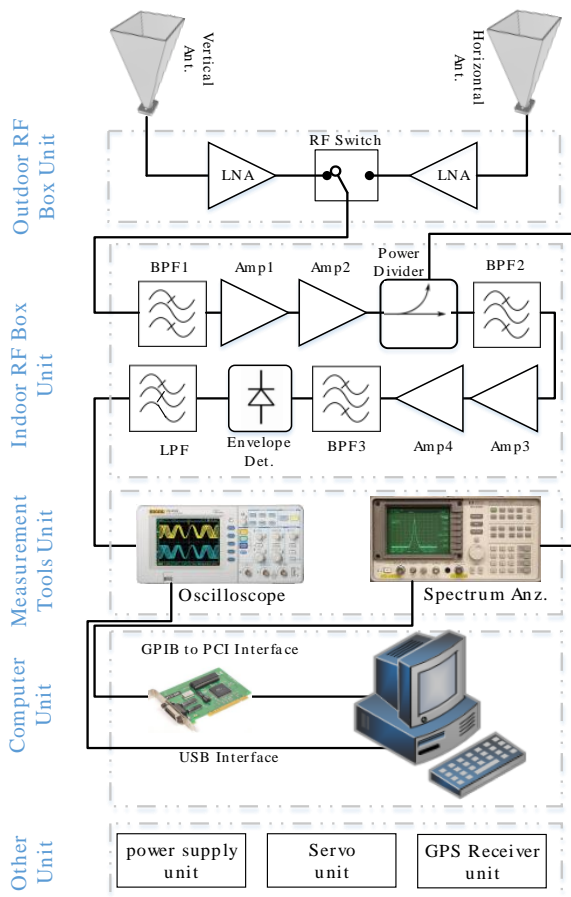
Vertical Ant.

Horizontal Ant.

Outdoor RF Box Unit

RF Switch

LNA

LNA

Indoor RF Box Unit

BPF1

Amp1

Amp2

Power Divider

BPF2

LPF

Envelope Det.

BPF3

Amp4

Amp3

Measurement Tools Unit

Oscilloscope

Spectrum Anz.

Computer Unit

GPIB to PCI Interface

USB Interface

Other Unit

power supply unit

Servo unit

GPS Receiver unit